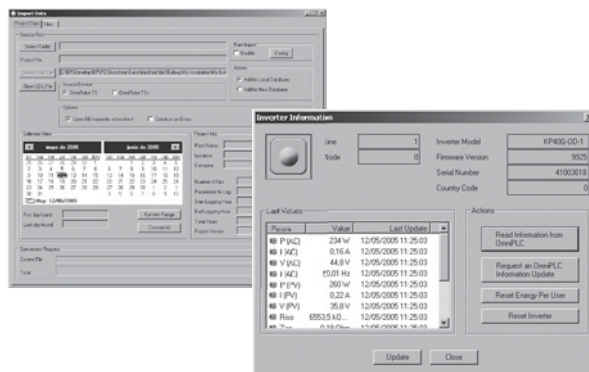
Import Data

Project Data | Files

Select Files

Select Folder

Project File

Open LOL File

Source Device

OmniPulse 7.5

OmniPulse 7.5+

Options

Open XML inspection when done

Continue on Errors

Run Import

Enable

Config

Action

Add to Local Database

Add to New Database

Calendar View

mayo de 2005

junio de 2005

Hoy: 12/06/2005

First day found

Last day found

Current Range

Commit All

Project Info

Plant Name

Location

Company

Number of Files

Parameters to Log

Start logging time

End logging time

Total Years

Project Version

Conversion Progress

Current File

Total

Inverter Information

Line 1

Node 0

Inverter Model KP40G-OD-1

Firmware Version 5525

Serial Number 41003618

Country Code 0

Last Values

| Param | Value | Last Update |
|---|---|---|
| P (AC) | 234 W | 12/05/2005 11:25:03 |
| I (AC) | 0,16 A | 12/05/2005 11:25:03 |
| V (AC) | 44,8 V | 12/05/2005 11:25:03 |
| f (AC) | 50,01 Hz | 12/05/2005 11:25:03 |
| P (PV) | 260 W | 12/05/2005 11:25:03 |
| I (PV) | 0,22 A | 12/05/2005 11:25:03 |
| V (PV) | 35,8 V | 12/05/2005 11:25:03 |
| Riso | 6553,5 kO... | 12/05/2005 11:25:03 |
| Zac | 0,18 Ohm | 12/05/2005 11:25:03 |

Actions

Read Information from OmniPLC

Request an OmniPLC Information Update

Reset Energy Per User

Reset Inverter

Update

Close